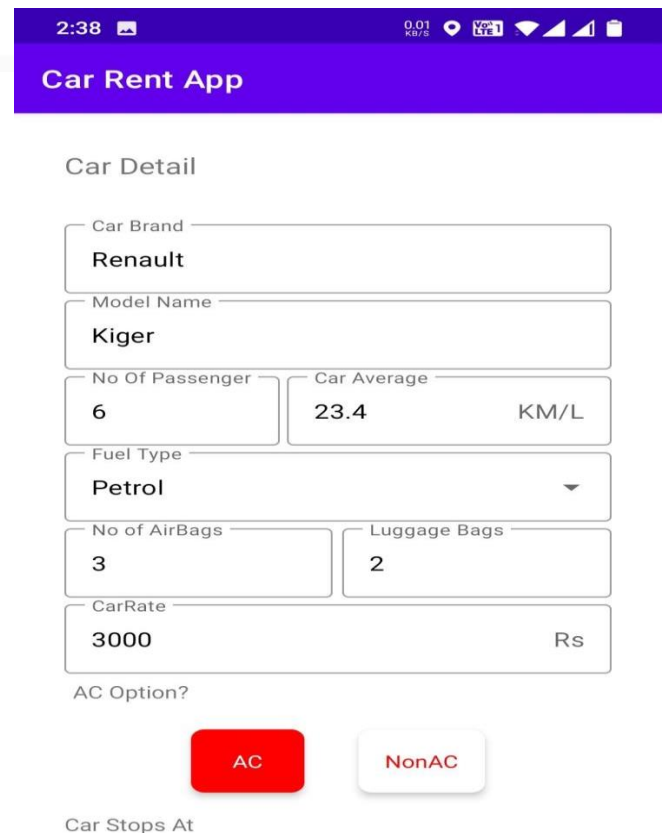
2:38

0.01 KB/S

Vo LTE1

Car Rent App

Car Detail

Car Brand

Renault

Model Name

Kiger

No Of Passenger

6

Car Average

23.4

KM/L

Fuel Type

Petrol

No of AirBags

3

Luggage Bags

2

CarRate

3000

Rs

AC Option?

AC

NonAC

Car Stops At